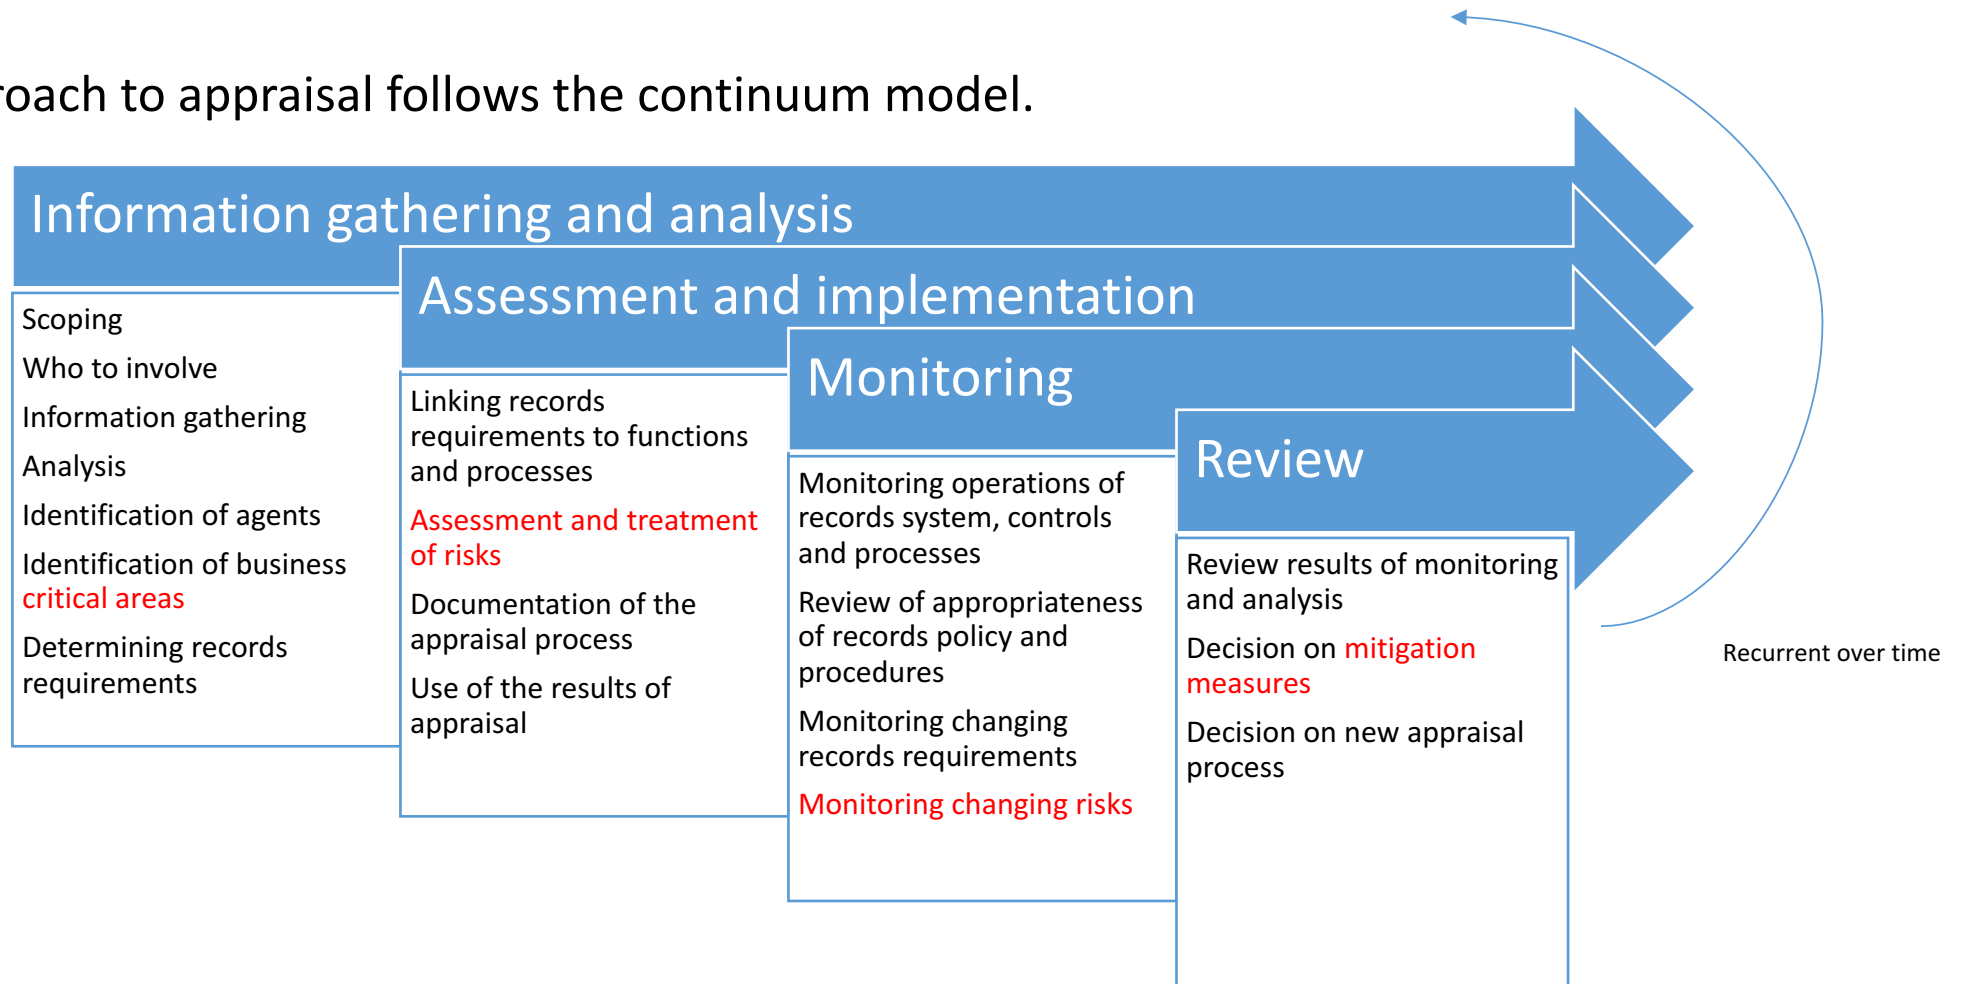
roach to appraisal follows the continuum model.

Information gathering and analysis

Scoping

Who to involve

Information gathering

Analysis

Identification of agents

Identification of business critical areas

Determining records requirements

Assessment and implementation

Linking records requirements to functions and processes

Assessment and treatment of risks

Documentation of the appraisal process

Use of the results of appraisal

Monitoring

Monitoring operations of records system, controls and processes

Review of appropriateness of records policy and procedures

Monitoring changing records requirements

Monitoring changing risks

Review

Review results of monitoring and analysis

Decision on mitigation measures

Decision on new appraisal process

Recurrent over time